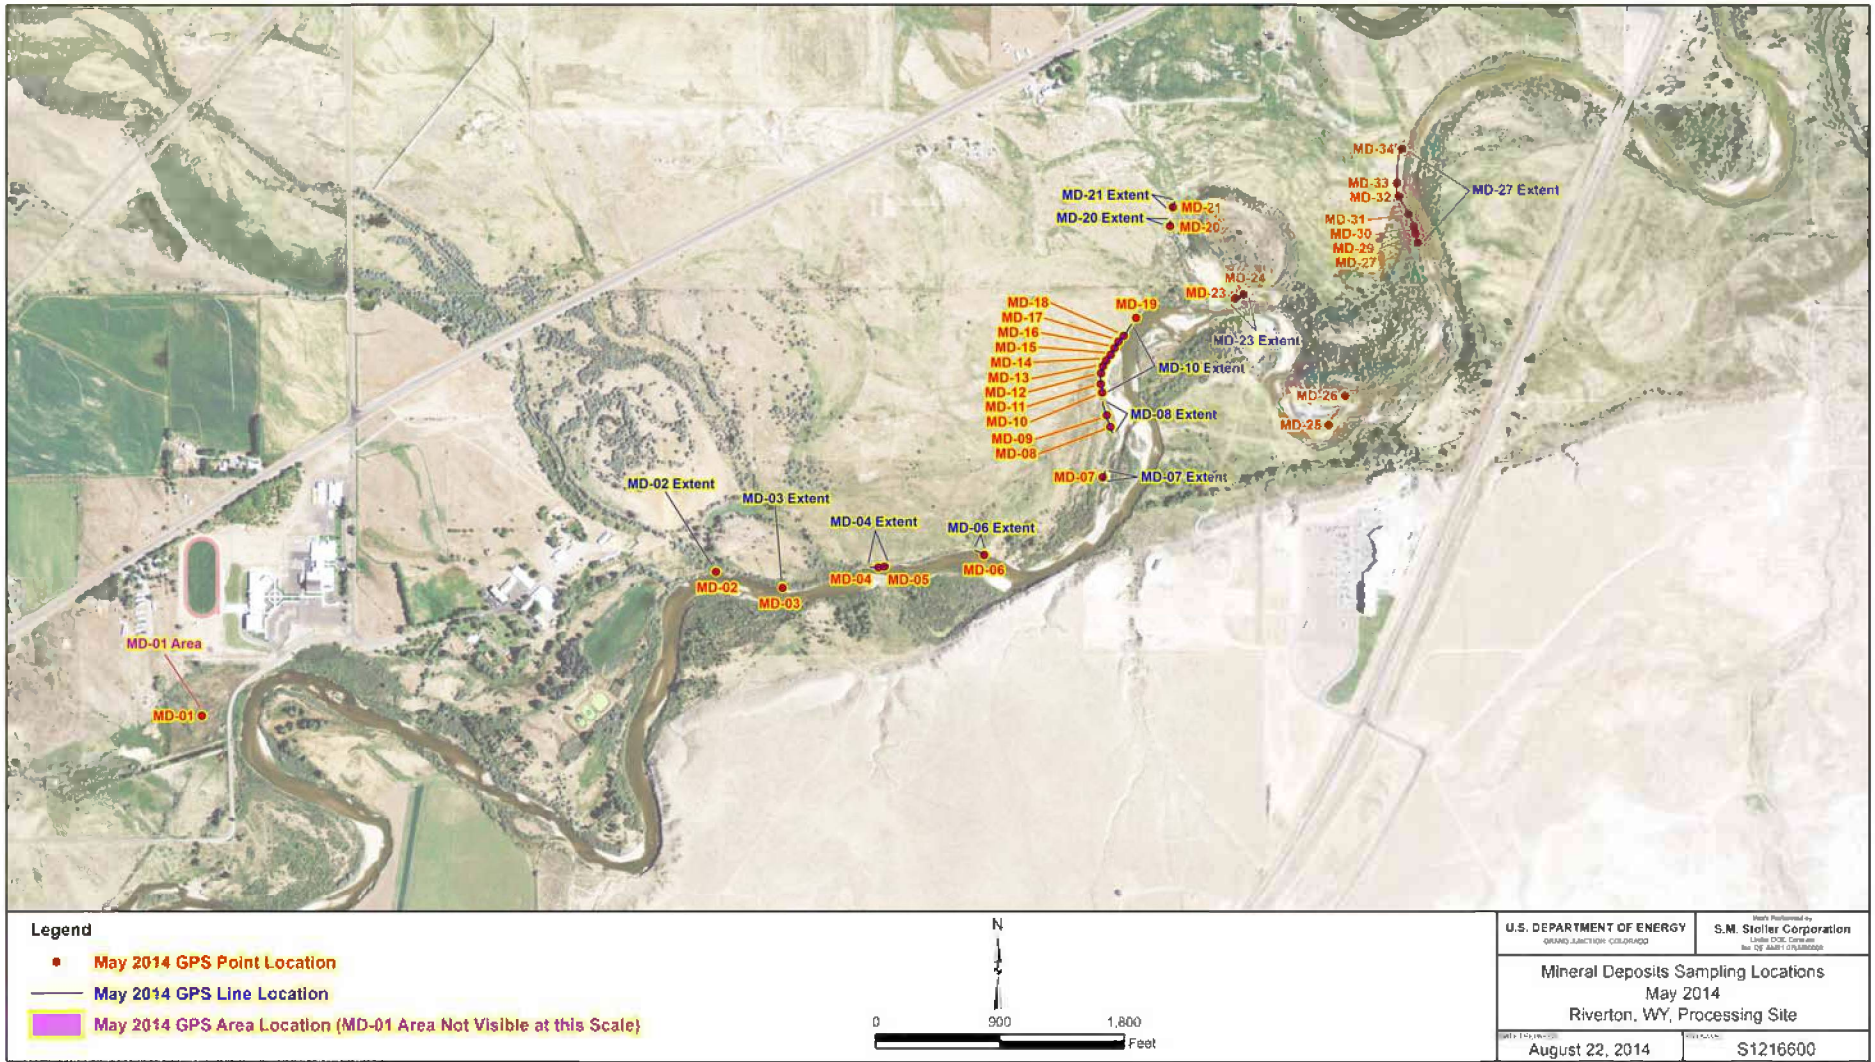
MD-34
MD-27 Extent
MD-33
MD-32
MD-31
MD-30
MD-29
MD-27
MD-21 Extent
MD-21
MD-20 Extent
MD-20
MD-24
MD-23
MD-23 Extent
MD-18
MD-19
MD-17
MD-16
MD-15
MD-14
MD-13
MD-12
MD-11
MD-10
MD-09
MD-08
MD-10 Extent
MD-08 Extent
MD-26
MD-25
MD-07
MD-07 Extent
MD-02 Extent
MD-03 Extent
MD-04 Extent
MD-06 Extent
MD-02
MD-03
MD-04
MD-05
MD-06
MD-01 Area
MD-01

Legend
May 2014 GPS Point Location
May 2014 GPS Line Location
May 2014 GPS Area Location (MD-01 Area Not Visible at this Scale)

N
0 900 1,800 Feet

U.S. DEPARTMENT OF ENERGY
GRAND JUNCTION, COLORADO
S.M. Stoller Corporation
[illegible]

Mineral Deposits Sampling Locations
May 2014
Riverton, WY, Processing Site
August 22, 2014
S1216600